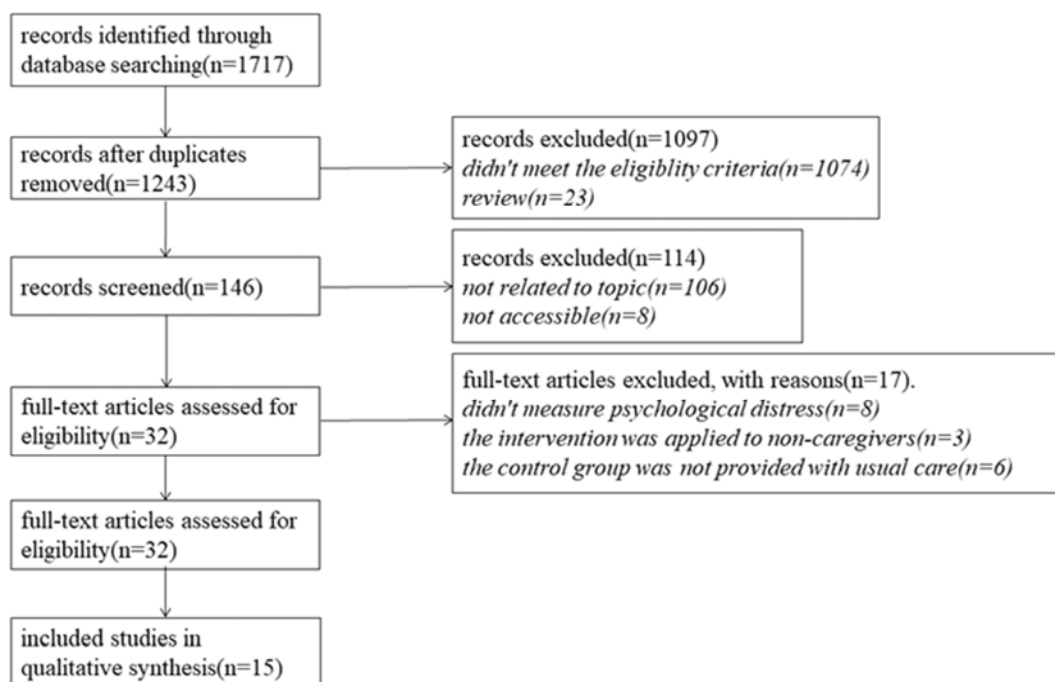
records identified through database searching(n=1717)

records after duplicates removed(n=1243)

records excluded(n=1097)
*didn't meet the eligiblity criteria(n=1074)*
*review(n=23)*

records screened(n=146)

records excluded(n=114)
*not related to topic(n=106)*
*not accessible(n=8)*

full-text articles assessed for eligibility(n=32)

full-text articles excluded, with reasons(n=17).
*didn't measure psychological distress(n=8)*
*the intervention was applied to non-caregivers(n=3)*
*the control group was not provided with usual care(n=6)*

full-text articles assessed for eligibility(n=32)

included studies in qualitative synthesis(n=15)